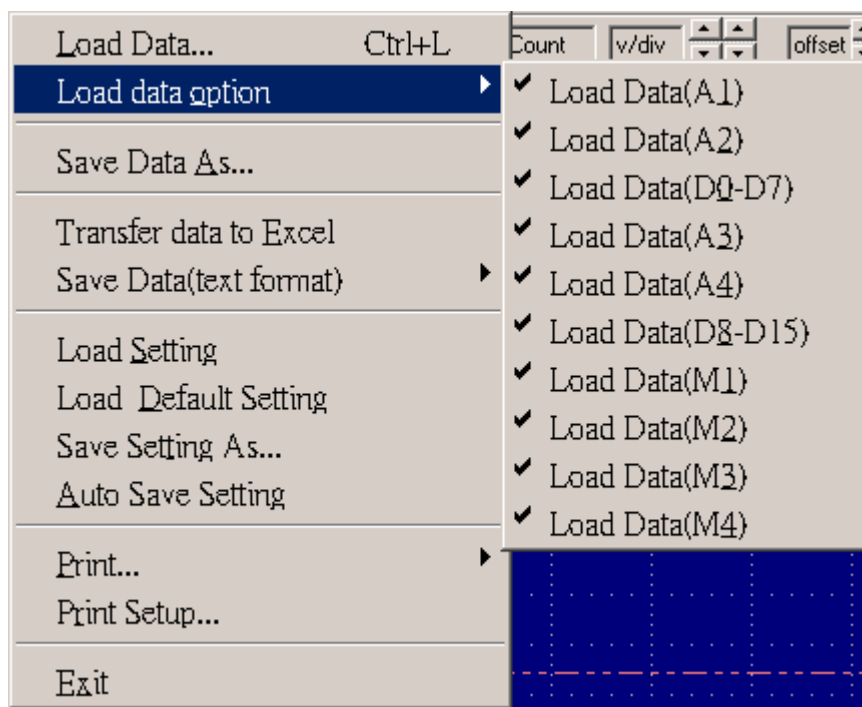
Load Data... Ctrl+L
Load data option
Save Data As...
Transfer data to Excel
Save Data(text format)
Load Setting
Load Default Setting
Save Setting As...
Auto Save Setting
Print...
Print Setup...
Exit

Count v/div offset

✔ Load Data(A1)
✔ Load Data(A2)
✔ Load Data(D0-D7)
✔ Load Data(A3)
✔ Load Data(A4)
✔ Load Data(D8-D15)
✔ Load Data(M1)
✔ Load Data(M2)
✔ Load Data(M3)
✔ Load Data(M4)